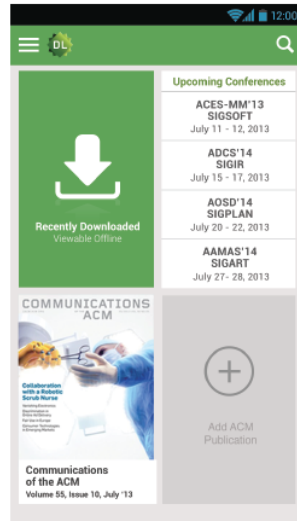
12:00

DL

Recently Downloaded
Viewable Offline

Upcoming Conferences

ACES-MM'13
SIGSOFT
July 11 - 12, 2013

ADCS'14
SIGIR
July 15 - 17, 2013

AOSD'14
SIGPLAN
July 20 - 22, 2013

AAMAS'14
SIGART
July 27- 28, 2013

COMMUNICATIONS OF THE ACM

Collaboration with a Robotic Scrub Nurse

Communications of the ACM
Volume 55, Issue 10, July '13

Add ACM Publication